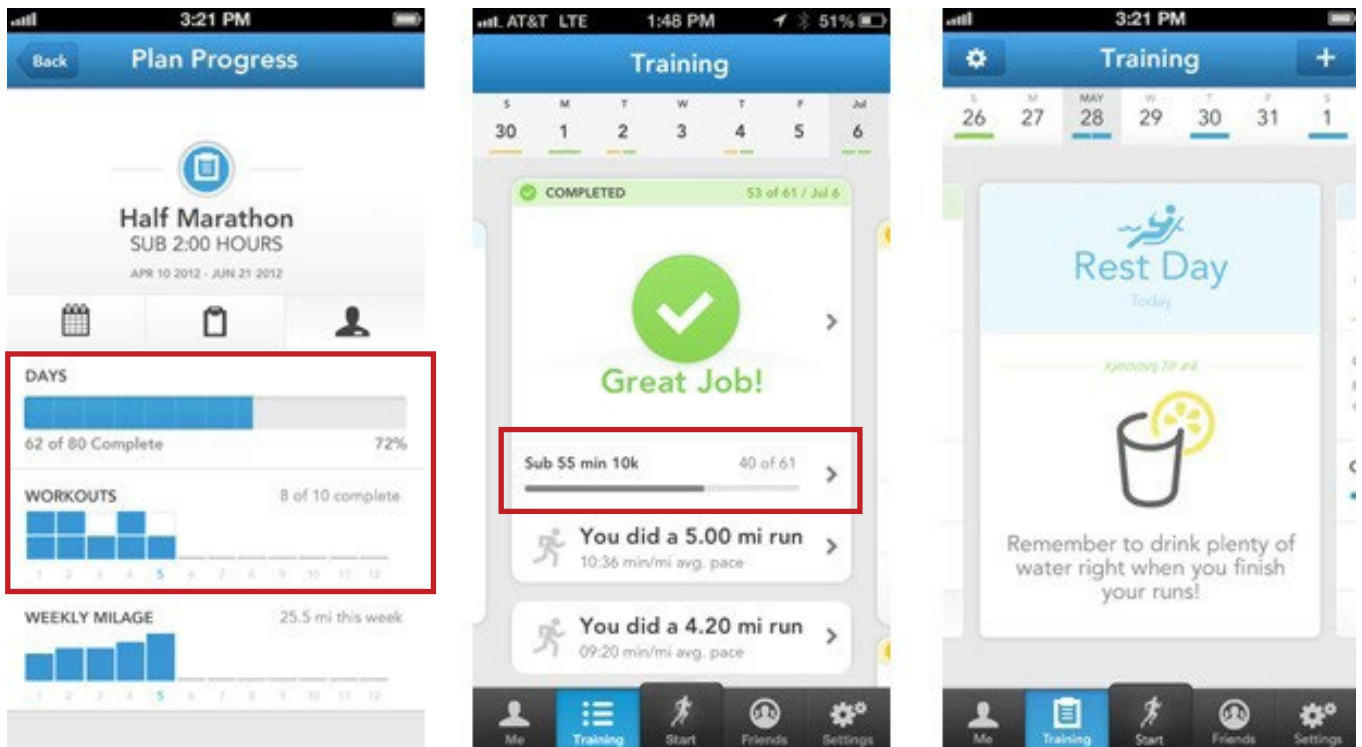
3:21 PM

Back Plan Progress

Half Marathon
SUB 2:00 HOURS
APR 10 2012 - JUN 21 2012

DAYS
62 of 80 Complete 72%

WORKOUTS 8 of 10 complete
1 2 3 4 5 6 7 8 9 10 11 12

WEEKLY MILAGE 25.5 mi this week
1 2 3 4 5 6 7 8 9 10 11 12

AT&T LTE 1:48 PM 51%

Training

S 30 M 1 T 2 W 3 T 4 F 5 Jul 6

COMPLETED 53 of 61 / Jul 6

Great Job!

Sub 55 min 10k 40 of 61

You did a 5.00 mi run
10:36 min/mi avg. pace

You did a 4.20 mi run
09:20 min/mi avg. pace

Me Training Start Friends Settings

3:21 PM

Training

S 26 M 27 MAY 28 W 29 T 30 F 31 S 1

Rest Day
Today

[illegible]

Remember to drink plenty of water right when you finish your runs!

Me Training Start Friends Settings